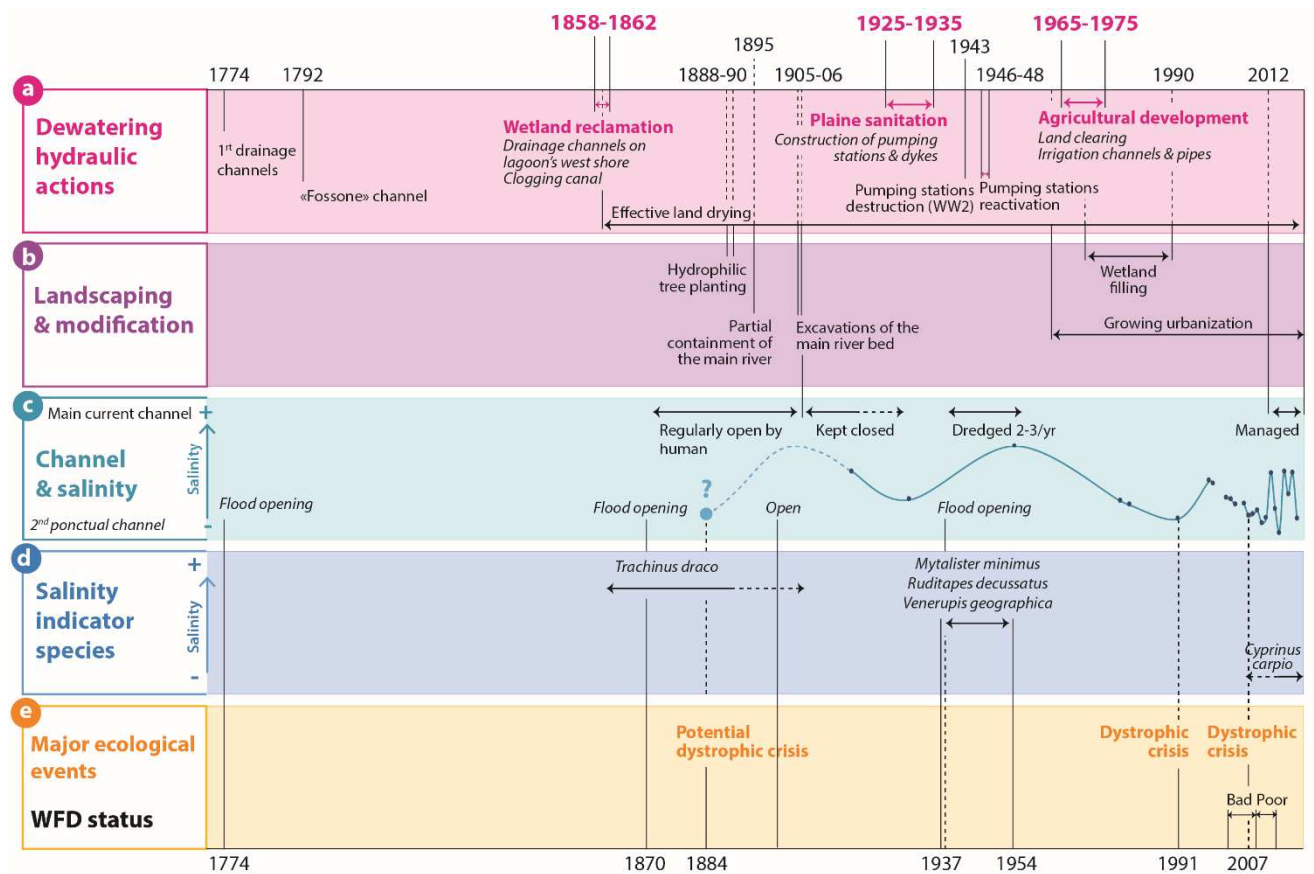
1858-1862 1925-1935 1965-1975
1895 1943
1774 1792 1888-90 1905-06 1946-48 1990 2012

a
Dewatering hydraulic actions

$1^{st}$ drainage channels
«Fossone» channel
Wetland reclamation
Drainage channels on lagoon's west shore
Clogging canal
Plaine sanitation
Construction of pumping stations & dykes
Agricultural development
Land clearing
Irrigation channels & pipes
Pumping stations destruction (WW2)
Pumping stations reactivation
Effective land drying

b
Landscaping & modification

Hydrophilic tree planting
Wetland filling
Partial containment of the main river
Excavations of the main river bed
Growing urbanization

c
Main current channel +
Channel & salinity
Salinity
$2^{nd}$ ponctual channel -
Regularly open by human
Kept closed
Dredged 2-3/yr
Managed
Flood opening
Flood opening
?
Open
Flood opening

d
Salinity indicator species
+
Salinity
-
Trachinus draco
Mytalister minimus
Ruditapes decussatus
Venerupis geographica
Cyprinus carpio

e
Major ecological events
WFD status
Potential dystrophic crisis
Dystrophic crisis
Dystrophic crisis
Bad Poor

1774 1870 1884 1937 1954 1991 2007